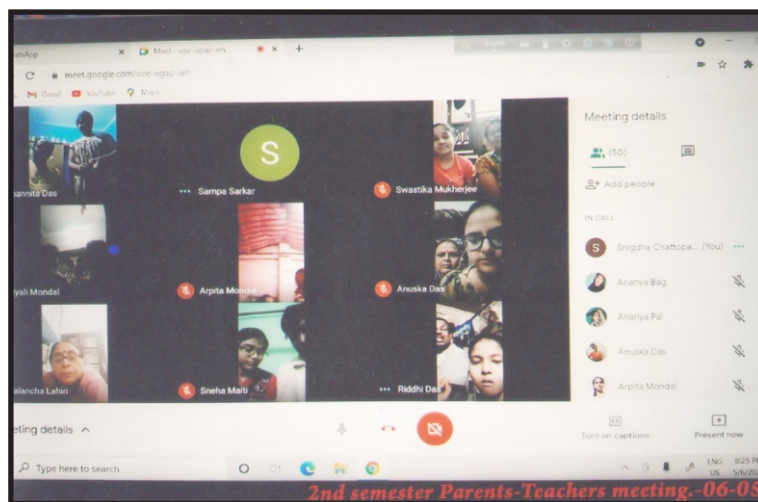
atsApp
Meet - uoe-ugap-arh
meet.google.com/uoe-ugap-arh
Gmail YouTube Maps

annita Das
S
Sampa Sarkar
Swastika Mukherjee
yali Mondal
Arpita Mondal
Anuska Das
alancha Lahiri
Sneha Maiti
Riddhi Das

Meeting details
(50)
Add people
IN CALL
Snigdha Chattopa... (You)
Ananya Bag
Ananya Pal
Anuska Das
Arpita Mondal

eting details
Turn on captions
Present now

Type here to search
ENG US 8:25 P 5/6/20

2nd semester Parents-Teachers meeting.-06-05